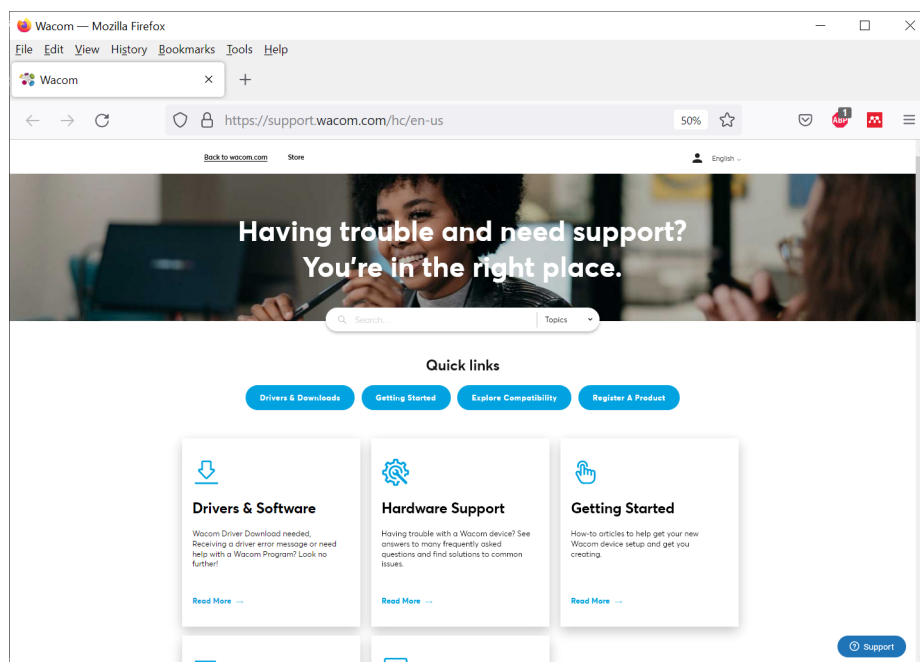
Wacom — Mozilla Firefox

File Edit View History Bookmarks Tools Help

Wacom

https://support.wacom.com/hc/en-us

50%

ABP 1

Back to wacom.com Store

English

Having trouble and need support?
You're in the right place.

Search...

Topics

Quick links

Drivers & Downloads Getting Started Explore Compatibility Register A Product

Drivers & Software

Wacom Driver Download needed, Receiving a driver error message or need help with a Wacom Program? Look no further!

Read More →

Hardware Support

Having trouble with a Wacom device? See answers to many frequently asked questions and find solutions to common issues.

Read More →

Getting Started

How-to articles to help get your new Wacom device setup and get you creating.

Read More →

Support